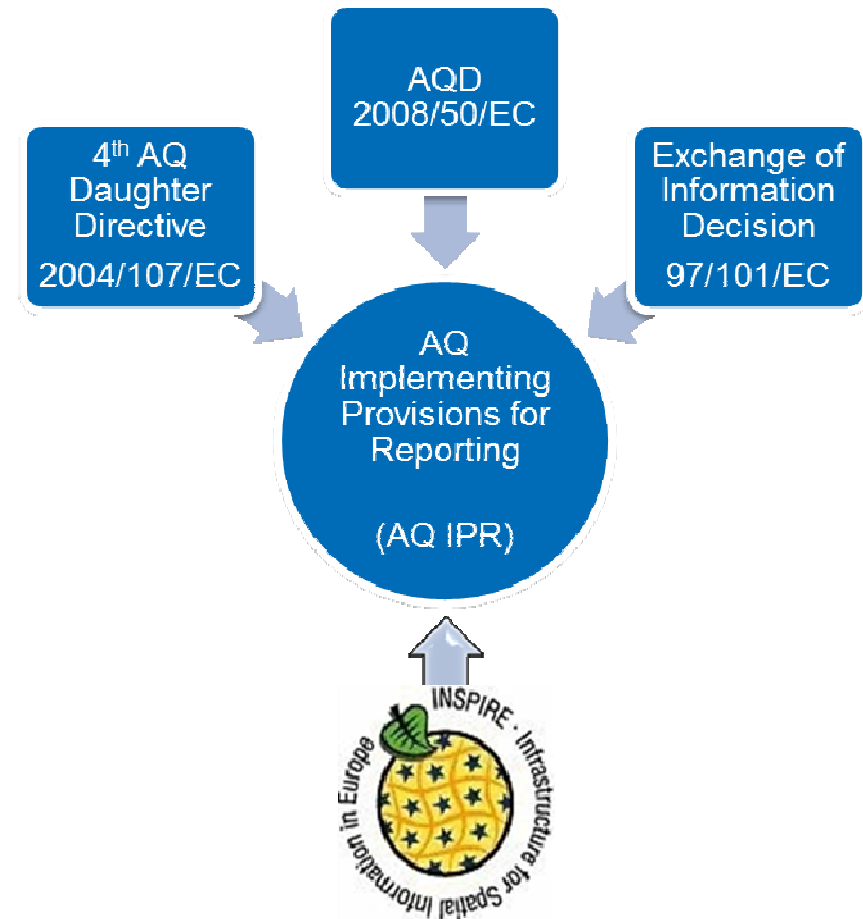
AQD 2008/50/EC

4$^{th}$ AQ Daughter Directive

2004/107/EC

Exchange of Information Decision

97/101/EC

AQ Implementing Provisions for Reporting

(AQ IPR)

INSPIRE · Infrastructure for Spatial Information in Europe